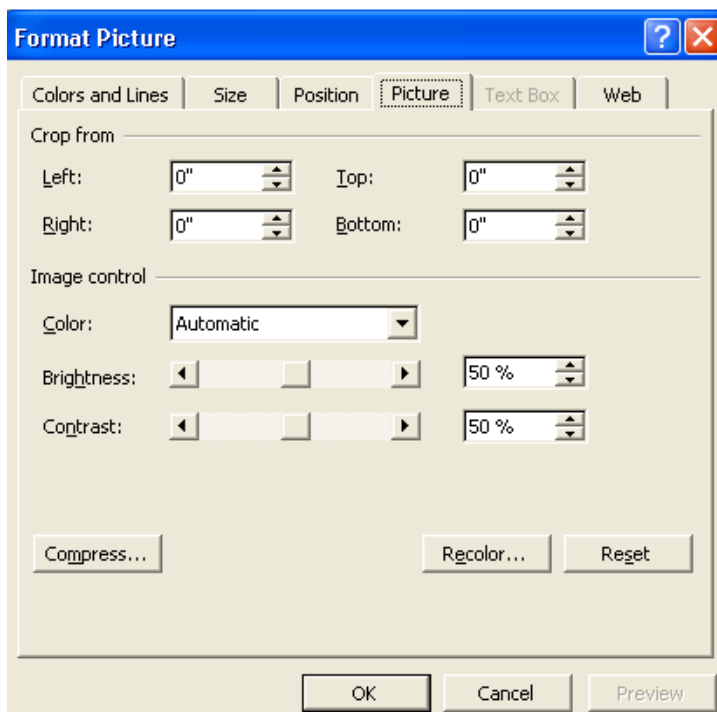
Format Picture

Colors and Lines | Size | Position | Picture | Text Box | Web

Crop from

Left: 0"
Top: 0"
Right: 0"
Bottom: 0"

Image control

Color: Automatic
Brightness: 50 %
Contrast: 50 %

Compress...
Recolor...
Reset

OK
Cancel
Preview